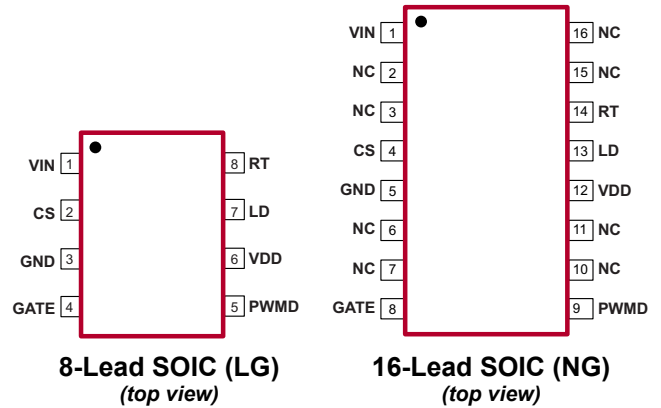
VIN 1
CS 2
GND 3
GATE 4

8 RT
7 LD
6 VDD
5 PWMD

8-Lead SOIC (LG)
(top view)

VIN 1
NC 2
NC 3
CS 4
GND 5
NC 6
NC 7
GATE 8

16 NC
15 NC
14 RT
13 LD
12 VDD
11 NC
10 NC
9 PWMD

16-Lead SOIC (NG)
(top view)